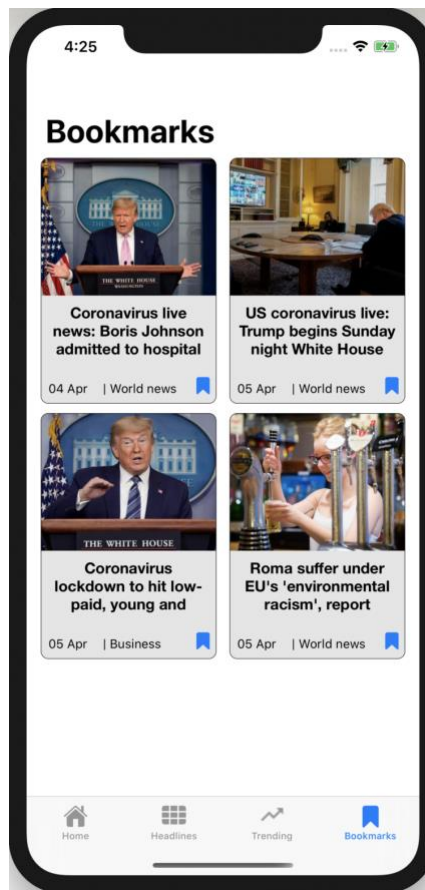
4:25

Bookmarks

THE WHITE HOUSE

Coronavirus live news: Boris Johnson admitted to hospital

04 Apr | World news

US coronavirus live: Trump begins Sunday night White House

05 Apr | World news

THE WHITE HOUSE

Coronavirus lockdown to hit low-paid, young and

05 Apr | Business

Roma suffer under EU's 'environmental racism', report

05 Apr | World news

Home Headlines Trending Bookmarks